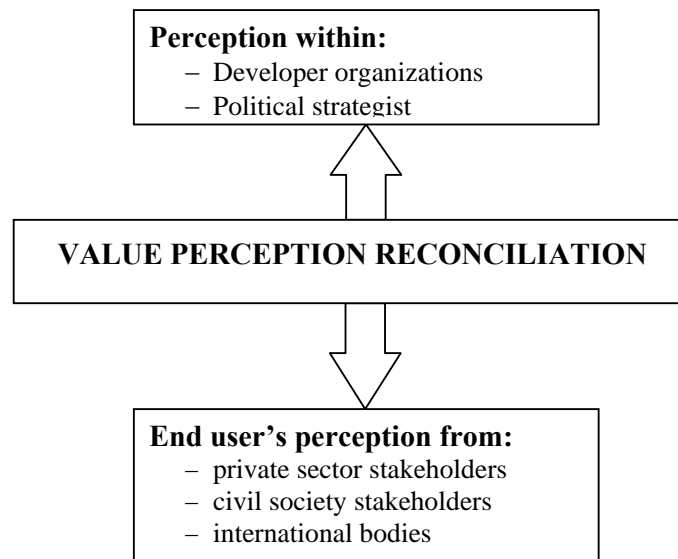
**Perception within:**
– Developer organizations
– Political strategist

**VALUE PERCEPTION RECONCILIATION**

**End user's perception from:**
– private sector stakeholders
– civil society stakeholders
– international bodies